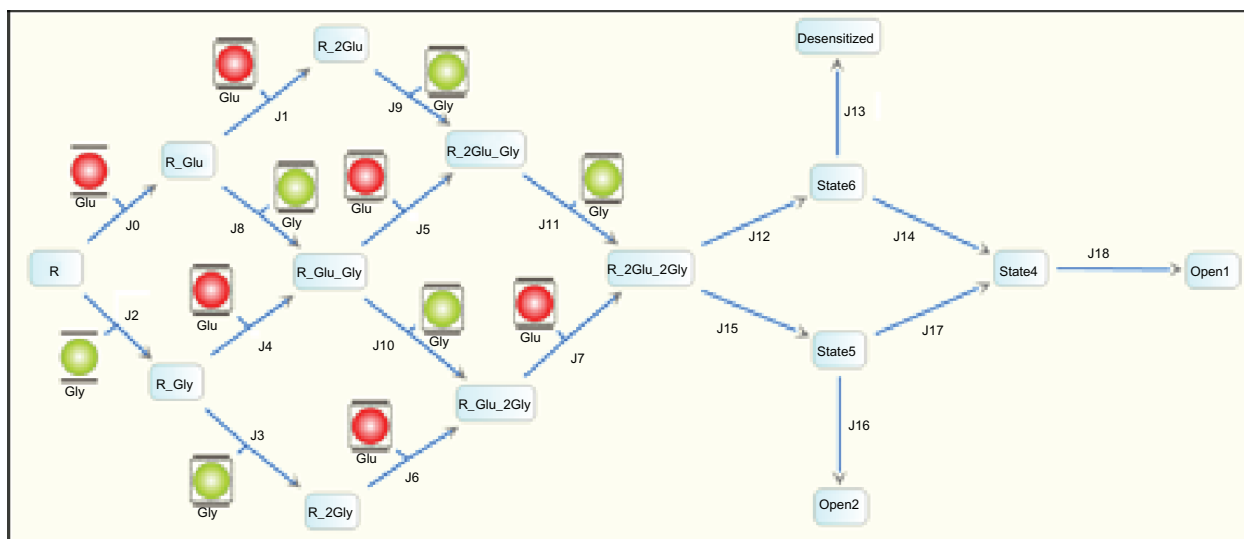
R_2Glu
Desensitized
Glu
Gly
J9
J1
J13
R_2Glu_Gly
R_Glu
Glu
Gly
Glu
Gly
State6
Glu
J0
J8
J5
J11
J12
J14
R
R_Glu_Gly
R_2Glu_2Gly
J18
State4
Open1
J2
Glu
Gly
Glu
J4
J10
J15
J17
Gly
J7
State5
R_Gly
R_Glu_2Gly
J3
J16
Glu
J6
Gly
R_2Gly
Open2